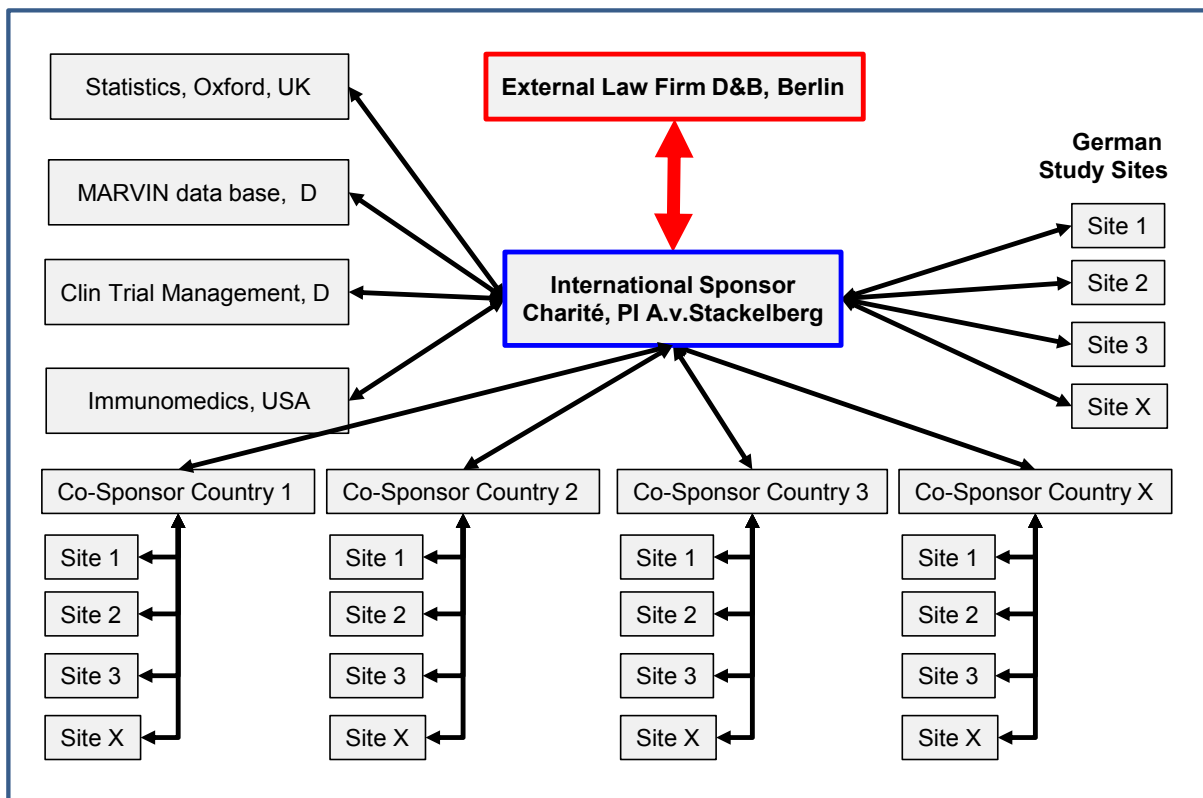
Statistics, Oxford, UK

External Law Firm D&B, Berlin

MARVIN data base, D

German Study Sites

Site 1

Clin Trial Management, D

International Sponsor Charité, PI A.v.Stackelberg

Site 2

Site 3

Immunomedics, USA

Site X

Co-Sponsor Country 1

Co-Sponsor Country 2

Co-Sponsor Country 3

Co-Sponsor Country X

Site 1

Site 2

Site 3

Site X

Site 1

Site 2

Site 3

Site X

Site 1

Site 2

Site 3

Site X

Site 1

Site 2

Site 3

Site X